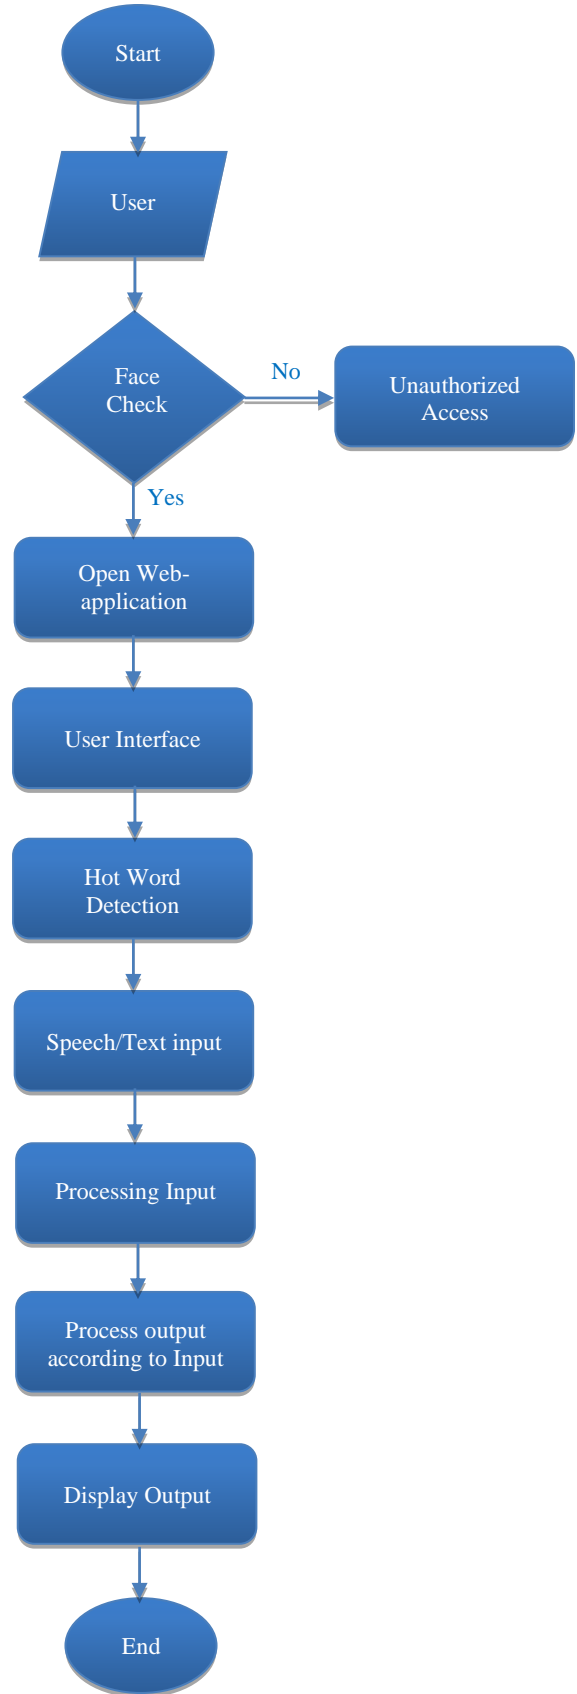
Start

User

Face Check

No

Unauthorized Access

Yes

Open Web-application

User Interface

Hot Word Detection

Speech/Text input

Processing Input

Process output according to Input

Display Output

End